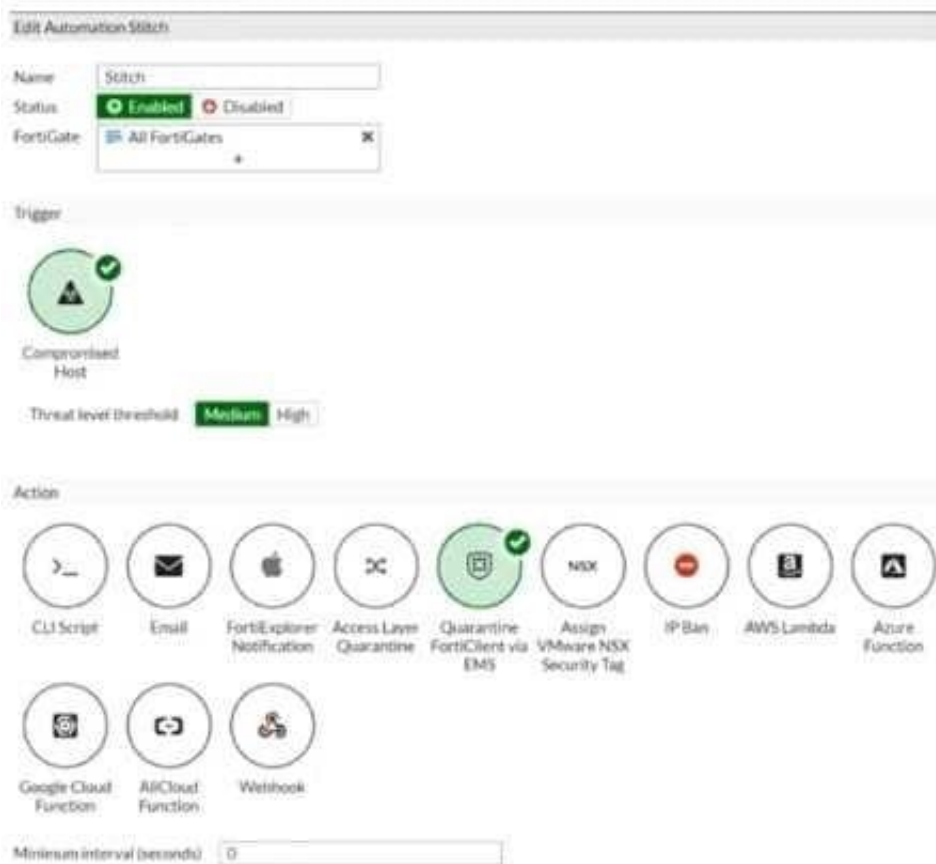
Edit Automation Stitch

Name Stitch
Status Enabled Disabled
FortiGate All FortiGates
+

Trigger

Compromised Host

Threat level threshold Medium High

Action

CLI Script
Email
FortiExplorer Notification
Access Layer Quarantine
Quarantine FortiClient via EMS
NSX
Assign VMware NSX Security Tag
IP Ban
AWS Lambda
Azure Function
Google Cloud Function
AliCloud Function
Webhook

Minimum interval (seconds) 0